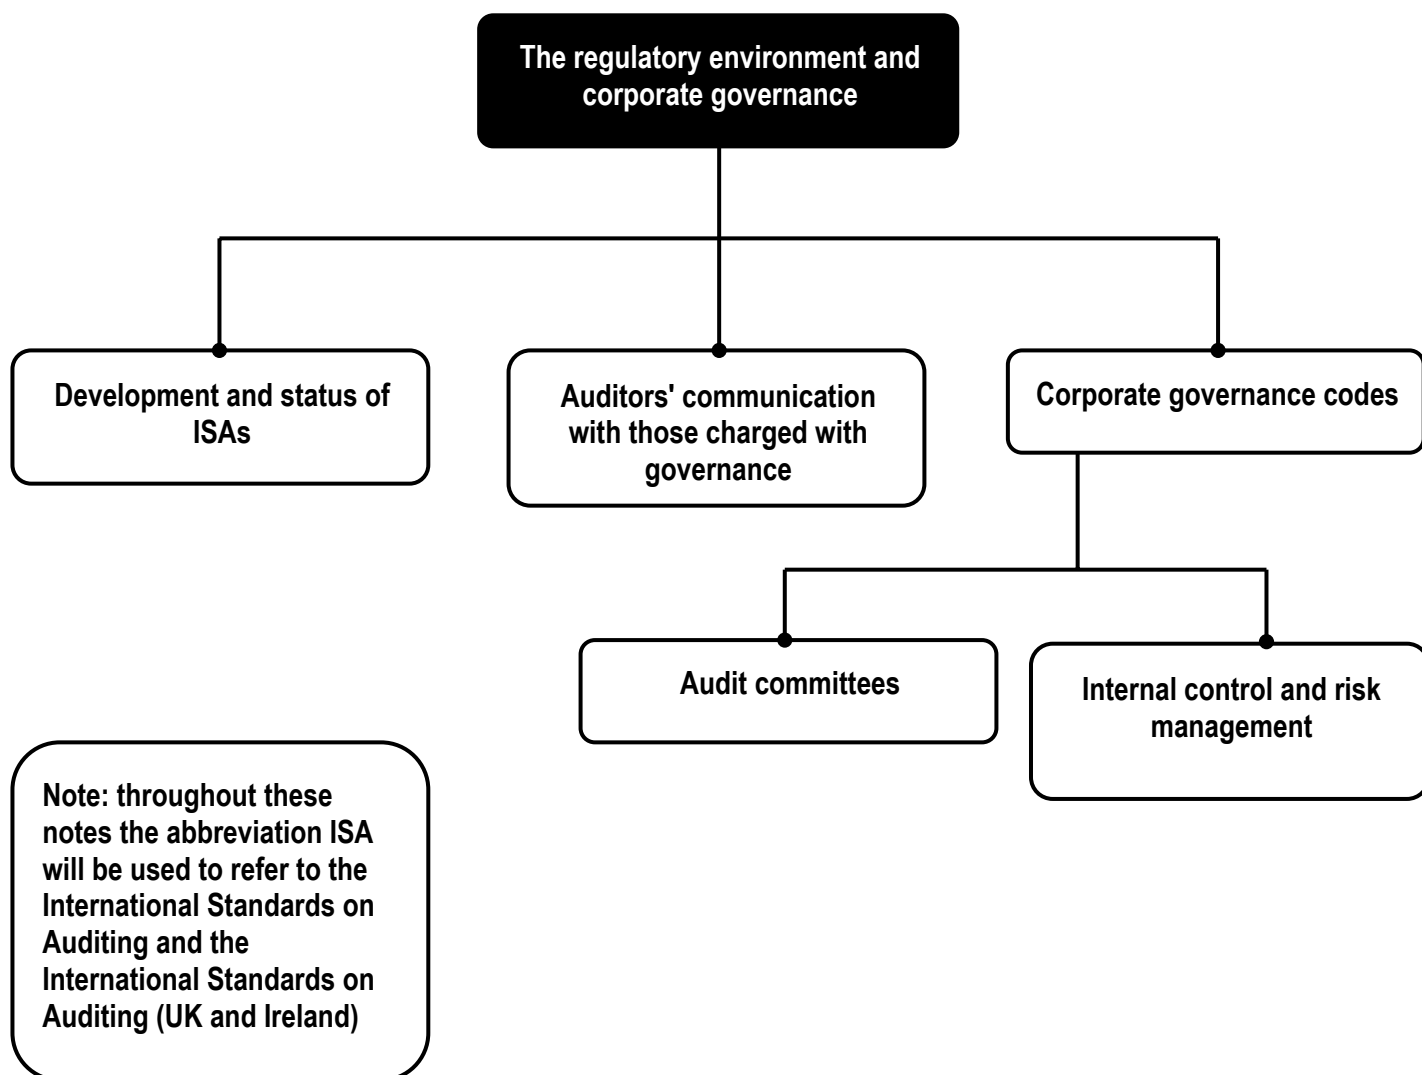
The regulatory environment and corporate governance

Development and status of ISAs

Auditors' communication with those charged with governance

Corporate governance codes

Audit committees

Internal control and risk management

Note: throughout these notes the abbreviation ISA will be used to refer to the International Standards on Auditing and the International Standards on Auditing (UK and Ireland)